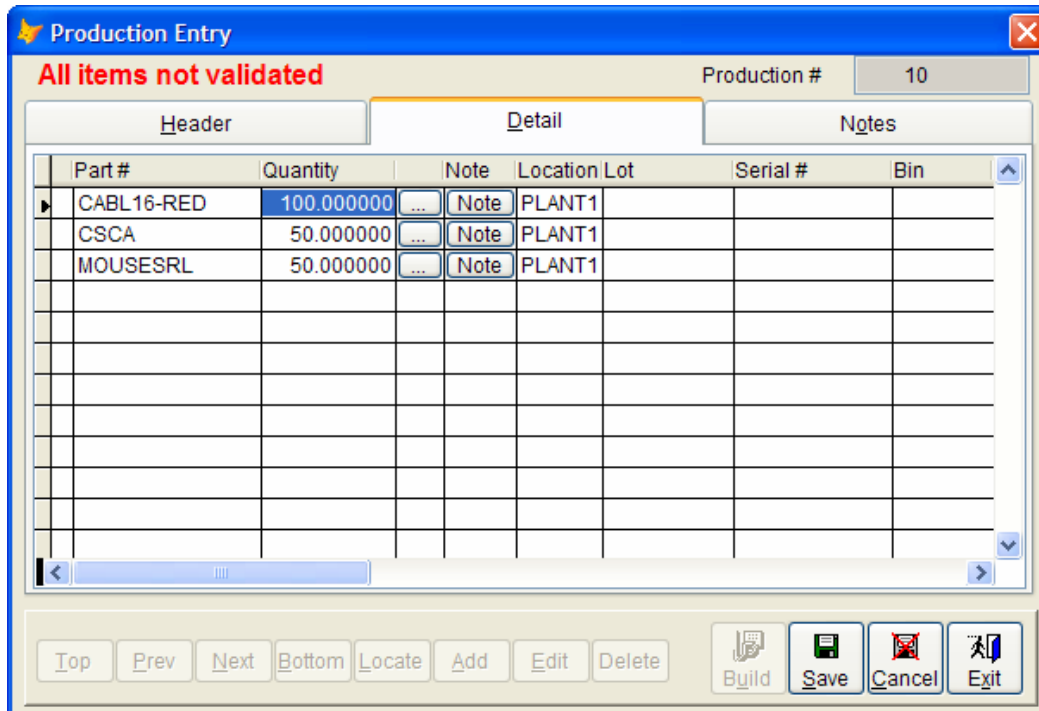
Production Entry

All items not validated

Production # 10

Header | Detail | Notes

| Part # | Quantity | | Note | Location | Lot | Serial # | Bin |
|---|---|---|---|---|---|---|---|
| CABL16-RED | 100.000000 | ... | Note | PLANT1 | | | |
| CSCA | 50.000000 | ... | Note | PLANT1 | | | |
| MOUSESRL | 50.000000 | ... | Note | PLANT1 | | | |

Top Prev Next Bottom Locate Add Edit Delete Build Save Cancel Exit